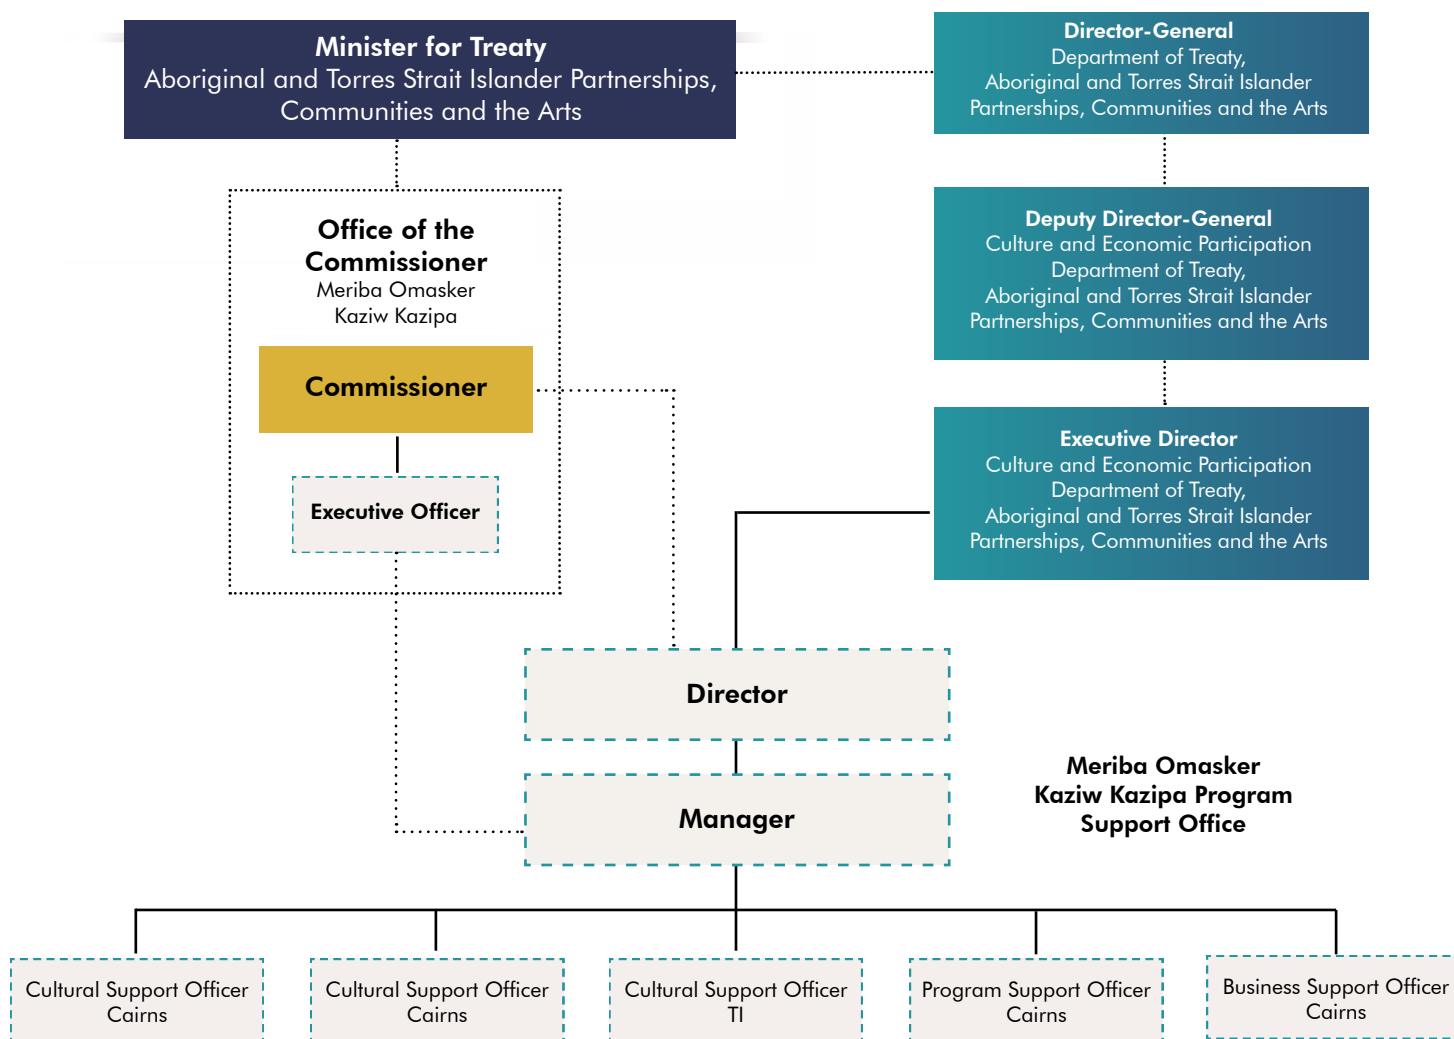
Minister for Treaty
Aboriginal and Torres Strait Islander Partnerships, Communities and the Arts

Director-General
Department of Treaty, Aboriginal and Torres Strait Islander Partnerships, Communities and the Arts

Office of the Commissioner
Meriba Omasker Kaziw Kazipa

Commissioner

Executive Officer

Deputy Director-General
Culture and Economic Participation
Department of Treaty, Aboriginal and Torres Strait Islander Partnerships, Communities and the Arts

Executive Director
Culture and Economic Participation
Department of Treaty, Aboriginal and Torres Strait Islander Partnerships, Communities and the Arts

Director

Manager

Meriba Omasker Kaziw Kazipa Program Support Office

Cultural Support Officer
Cairns

Cultural Support Officer
Cairns

Cultural Support Officer
TI

Program Support Officer
Cairns

Business Support Officer
Cairns